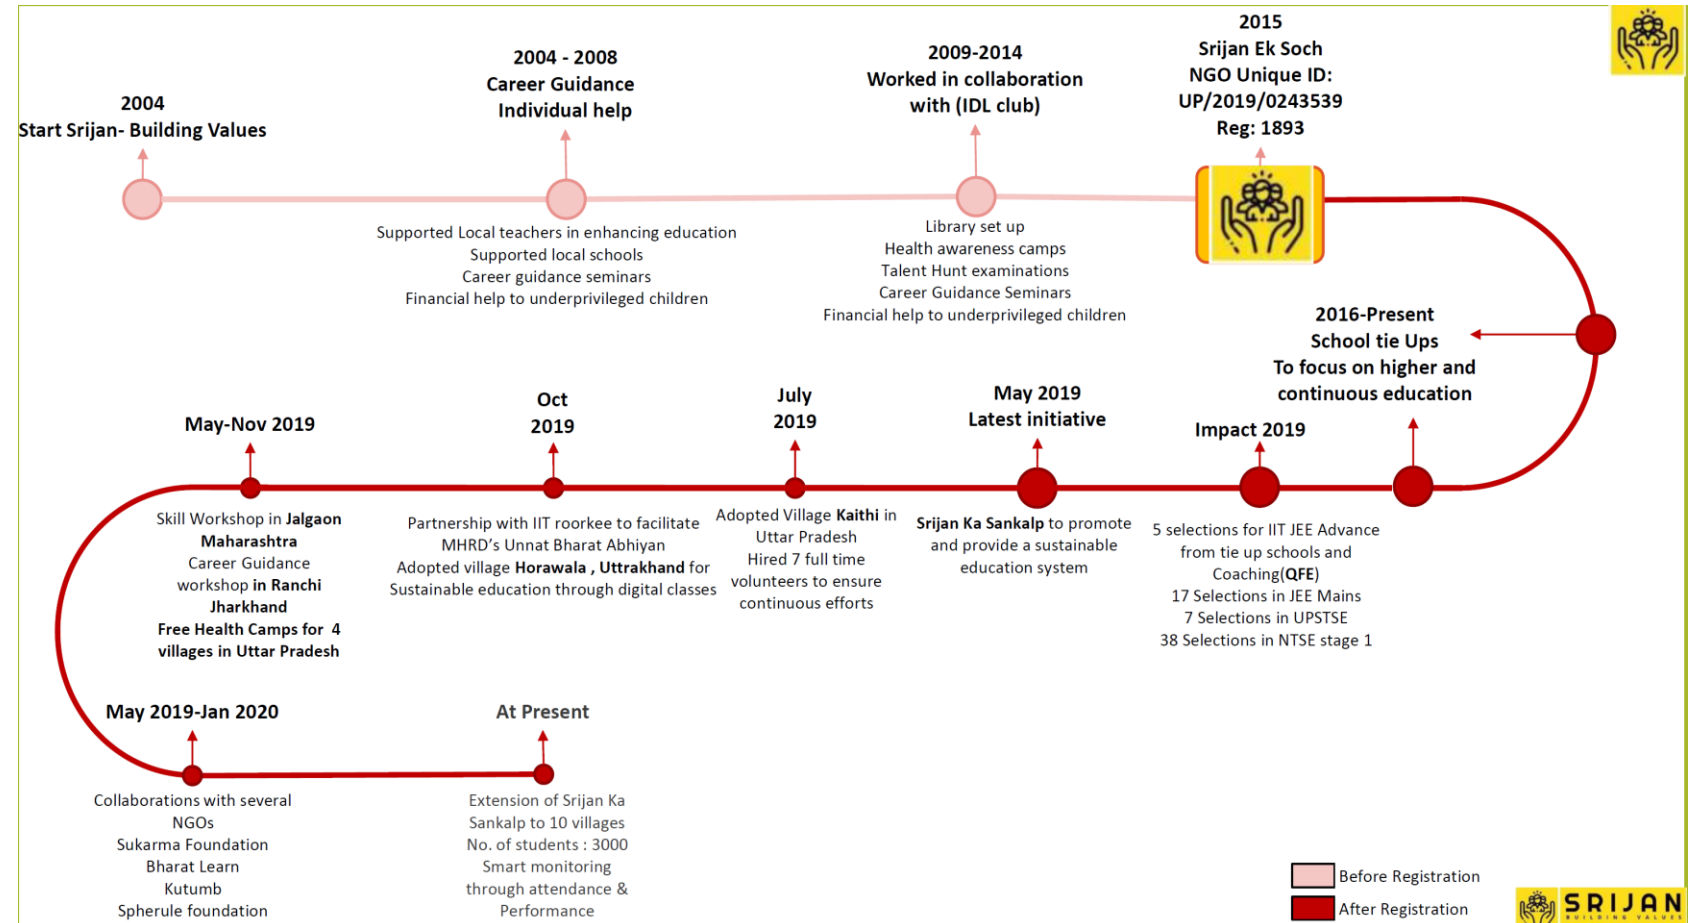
2004
Start Srijan- Building Values

2004 - 2008
Career Guidance
Individual help

Supported Local teachers in enhancing education
Supported local schools
Career guidance seminars
Financial help to underprivileged children

2009-2014
Worked in collaboration with (IDL club)

Library set up
Health awareness camps
Talent Hunt examinations
Career Guidance Seminars
Financial help to underprivileged children

2015
Srijan Ek Soch
NGO Unique ID:
UP/2019/0243539
Reg: 1893

2016-Present
School tie Ups
To focus on higher and continuous education

Impact 2019

5 selections for IIT JEE Advance from tie up schools and Coaching(QFE)
17 Selections in JEE Mains
7 Selections in UPSTSE
38 Selections in NTSE stage 1

May 2019
Latest initiative

Srijan Ka Sankalp to promote and provide a sustainable education system

July 2019

Adopted Village Kaithi in Uttar Pradesh
Hired 7 full time volunteers to ensure continuous efforts

Oct 2019

Partnership with IIT roorkee to facilitate MHRD's Unnat Bharat Abhiyan
Adopted village Horawala , Uttrakhand for Sustainable education through digital classes

May-Nov 2019

Skill Workshop in Jalgaon Maharashtra
Career Guidance workshop in Ranchi Jharkhand
Free Health Camps for 4 villages in Uttar Pradesh

May 2019-Jan 2020

Collaborations with several NGOs
Sukarma Foundation
Bharat Learn
Kutumb
Spherule foundation

At Present

Extension of Srijan Ka Sankalp to 10 villages
No. of students : 3000
Smart monitoring through attendance & Performance

Before Registration
After Registration

SRIJAN
BUILDING VALUES